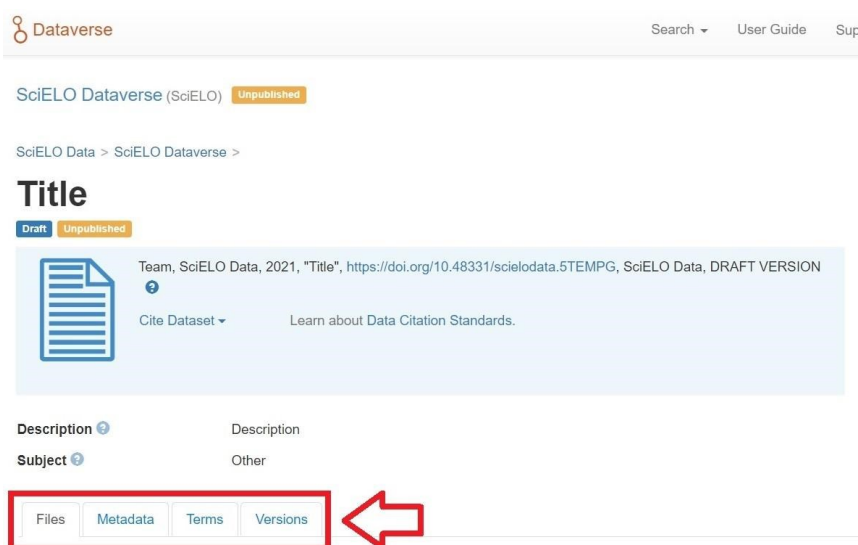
Dataverse

Search ▾ User Guide Sup

SciELO Dataverse (SciELO) Unpublished

SciELO Data > SciELO Dataverse >

Title

Draft Unpublished

Team, SciELO Data, 2021, "Title", https://doi.org/10.48331/scielodata.5TEMPG, SciELO Data, DRAFT VERSION

Cite Dataset ▾ Learn about Data Citation Standards.

Description Description

Subject Other

Files Metadata Terms Versions